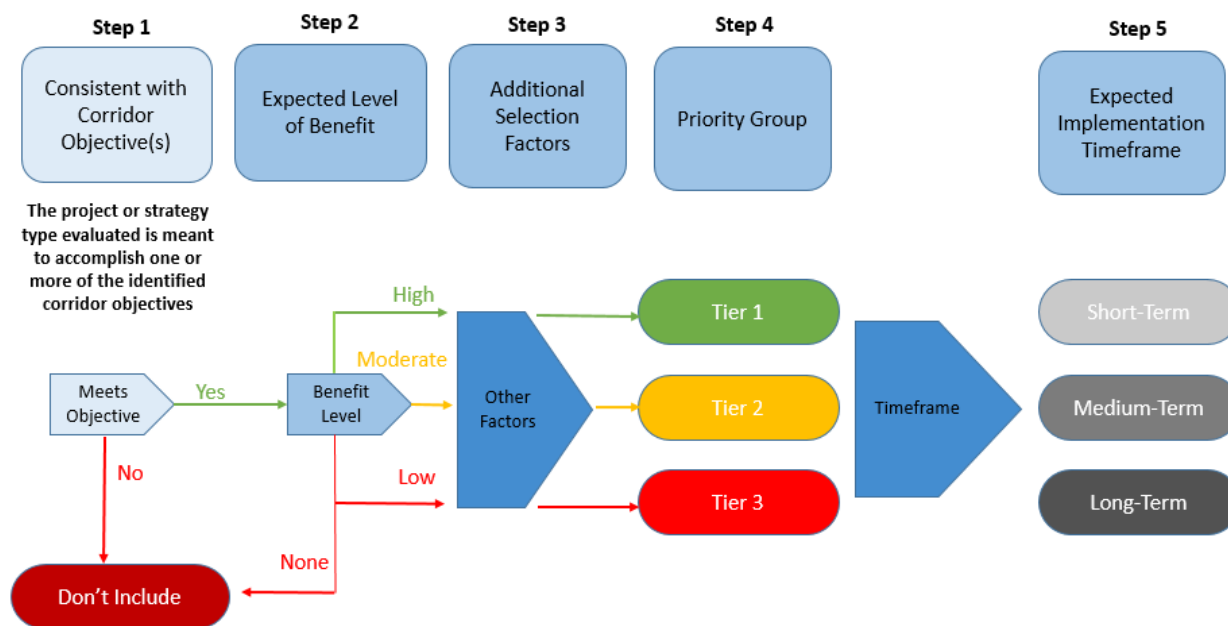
Step 1

Consistent with Corridor Objective(s)

The project or strategy type evaluated is meant to accomplish one or more of the identified corridor objectives

Step 2

Expected Level of Benefit

Step 3

Additional Selection Factors

Step 4

Priority Group

Step 5

Expected Implementation Timeframe

Meets Objective

Yes

No

Benefit Level

High

Moderate

Low

None

Other Factors

Tier 1

Tier 2

Tier 3

Timeframe

Short-Term

Medium-Term

Long-Term

Don't Include